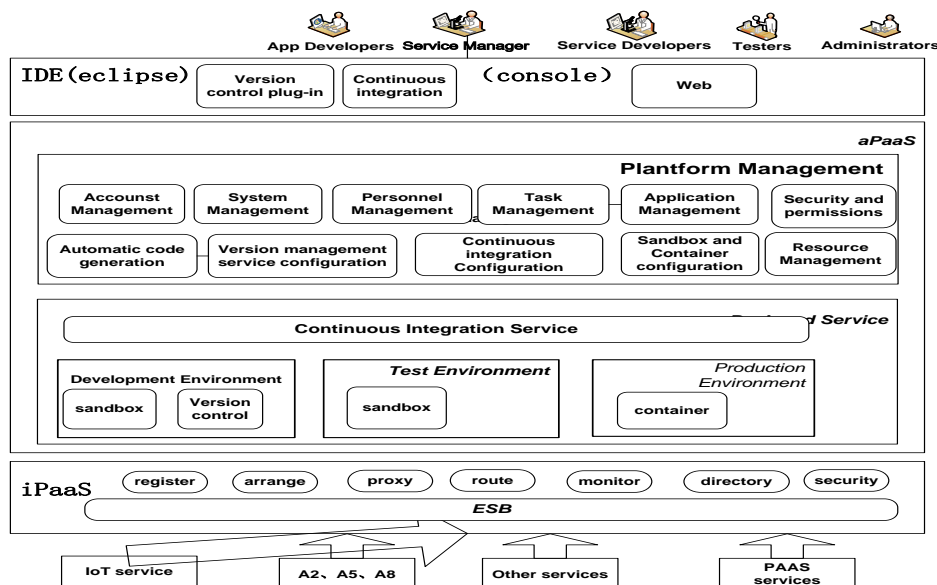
App Developers Service Manager Service Developers Testers Administrators

IDE(eclipse)
Version control plug-in
Continuous integration
(console)
Web

aPaaS

Plantform Management

Accounst Management
System Management
Personnel Management
Task Management
Application Management
Security and permissions
Automatic code generation
Version management service configuration
Continuous integration Configuration
Sandbox and Container configuration
Resource Management

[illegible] Service
Continuous Integration Service

Development Environment
sandbox
Version control

Test Environment
sandbox

Production Environment
container

iPaaS
register
arrange
proxy
route
monitor
directory
security
ESB

IoT service
A2、A5、A8
Other services
PAAS services